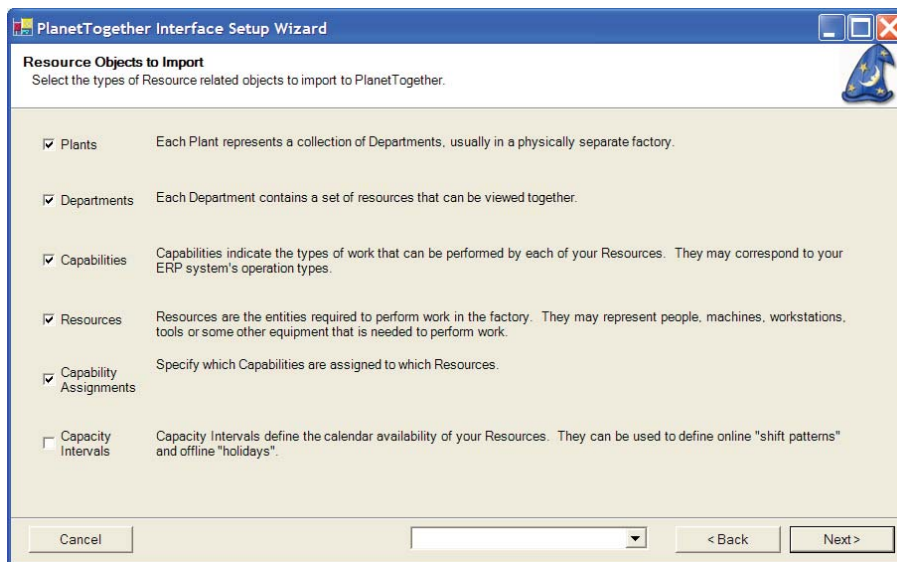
PlanetTogether Interface Setup Wizard

Resource Objects to Import
Select the types of Resource related objects to import to PlanetTogether.

☑ Plants — Each Plant represents a collection of Departments, usually in a physically separate factory.

☑ Departments — Each Department contains a set of resources that can be viewed together.

☑ Capabilities — Capabilities indicate the types of work that can be performed by each of your Resources. They may correspond to your ERP system's operation types.

☑ Resources — Resources are the entities required to perform work in the factory. They may represent people, machines, workstations, tools or some other equipment that is needed to perform work.

☑ Capability Assignments — Specify which Capabilities are assigned to which Resources.

☐ Capacity Intervals — Capacity Intervals define the calendar availability of your Resources. They can be used to define online "shift patterns" and offline "holidays".

Cancel

< Back

Next >